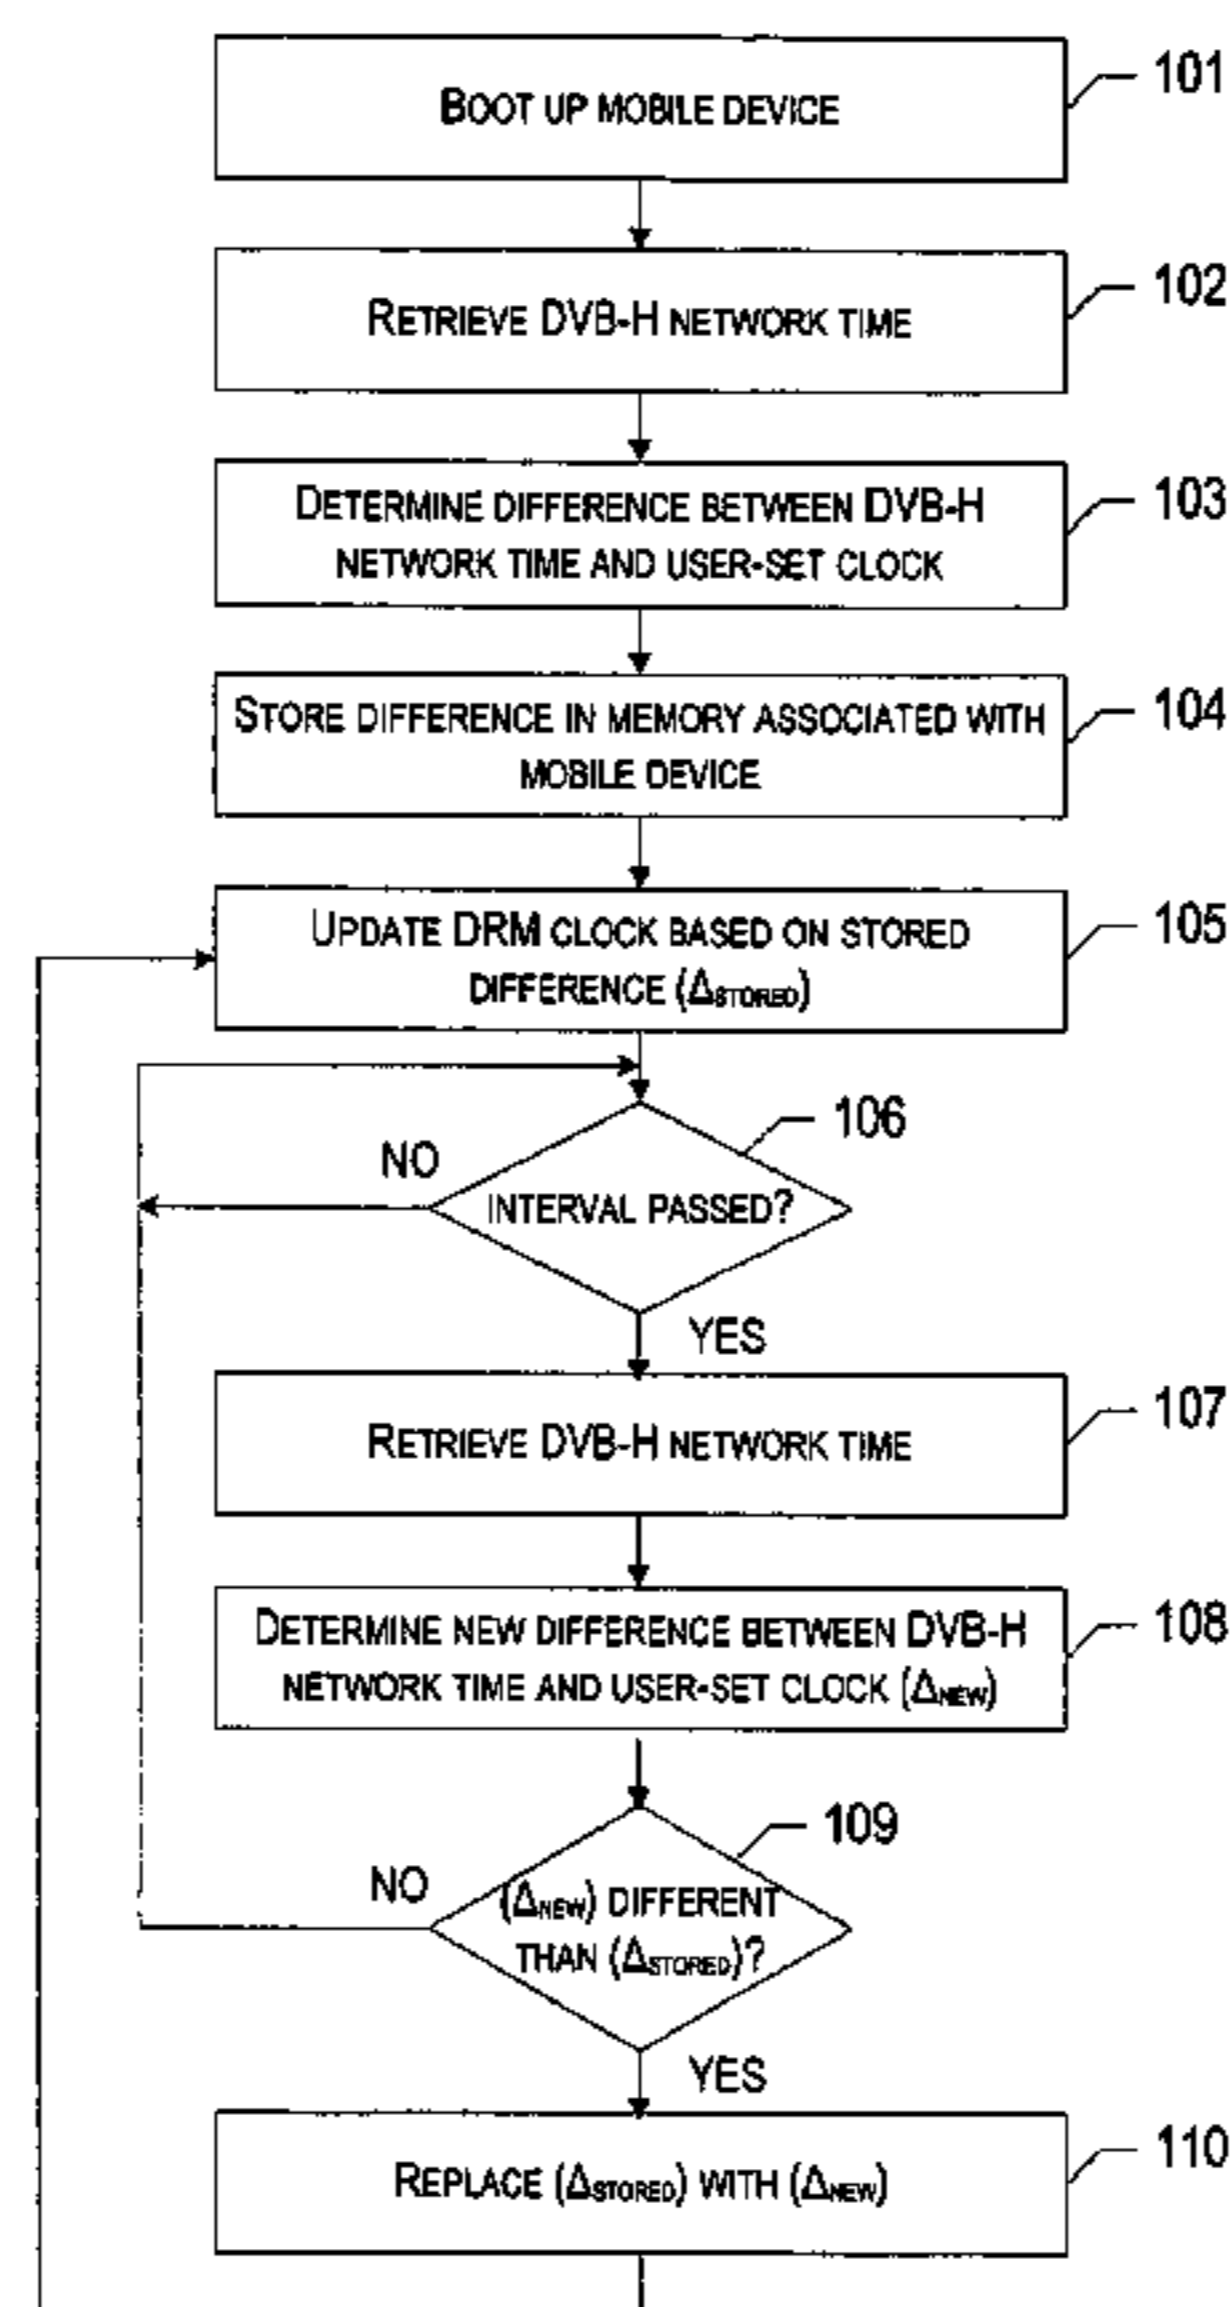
BOOT UP MOBILE DEVICE

101

RETRIEVE DVB-H NETWORK TIME

102

DETERMINE DIFFERENCE BETWEEN DVB-H NETWORK TIME AND USER-SET CLOCK

103

STORE DIFFERENCE IN MEMORY ASSOCIATED WITH MOBILE DEVICE

104

UPDATE DRM CLOCK BASED ON STORED DIFFERENCE ($\Delta_{STORED}$)

105

106

NO

INTERVAL PASSED?

YES

RETRIEVE DVB-H NETWORK TIME

107

DETERMINE NEW DIFFERENCE BETWEEN DVB-H NETWORK TIME AND USER-SET CLOCK ($\Delta_{NEW}$)

108

109

NO

($\Delta_{NEW}$) DIFFERENT THAN ($\Delta_{STORED}$)?

YES

REPLACE ($\Delta_{STORED}$) WITH ($\Delta_{NEW}$)

110